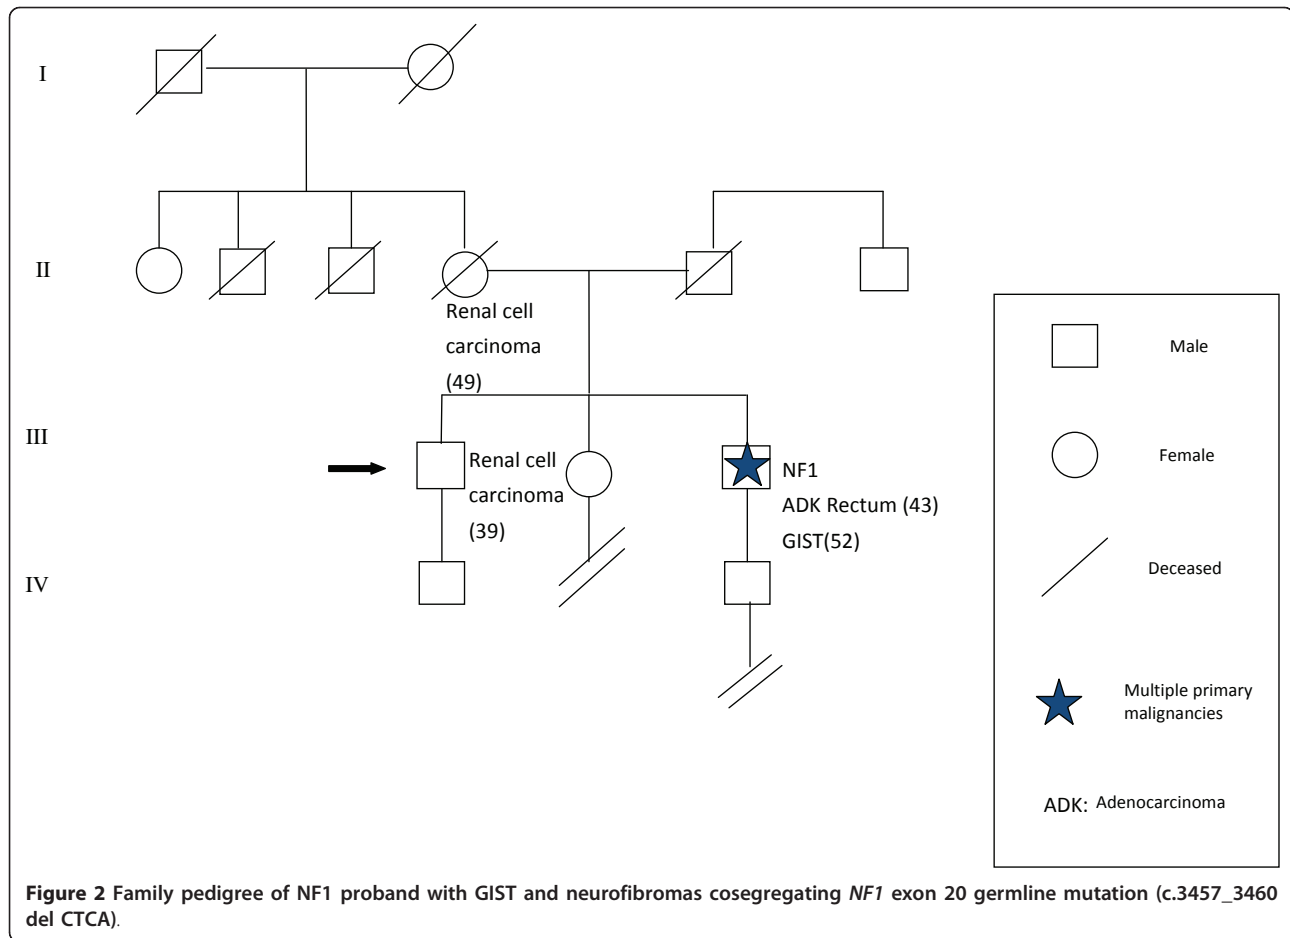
I

II

Renal cell carcinoma (49)

III

Renal cell carcinoma (39)

NF1
ADK Rectum (43)
GIST(52)

IV

Male

Female

Deceased

Multiple primary malignancies

ADK: Adenocarcinoma

**Figure 2** Family pedigree of NF1 proband with GIST and neurofibromas cosegregating *NF1* exon 20 germline mutation (c.3457_3460 del CTCA).